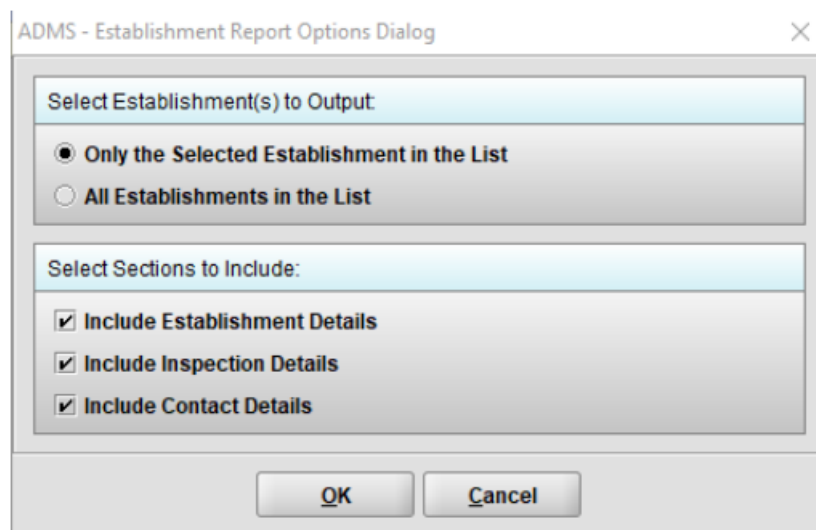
ADMS - Establishment Report Options Dialog

×

Select Establishment(s) to Output:

Only the Selected Establishment in the List

All Establishments in the List

Select Sections to Include:

Include Establishment Details

Include Inspection Details

Include Contact Details

OK

Cancel